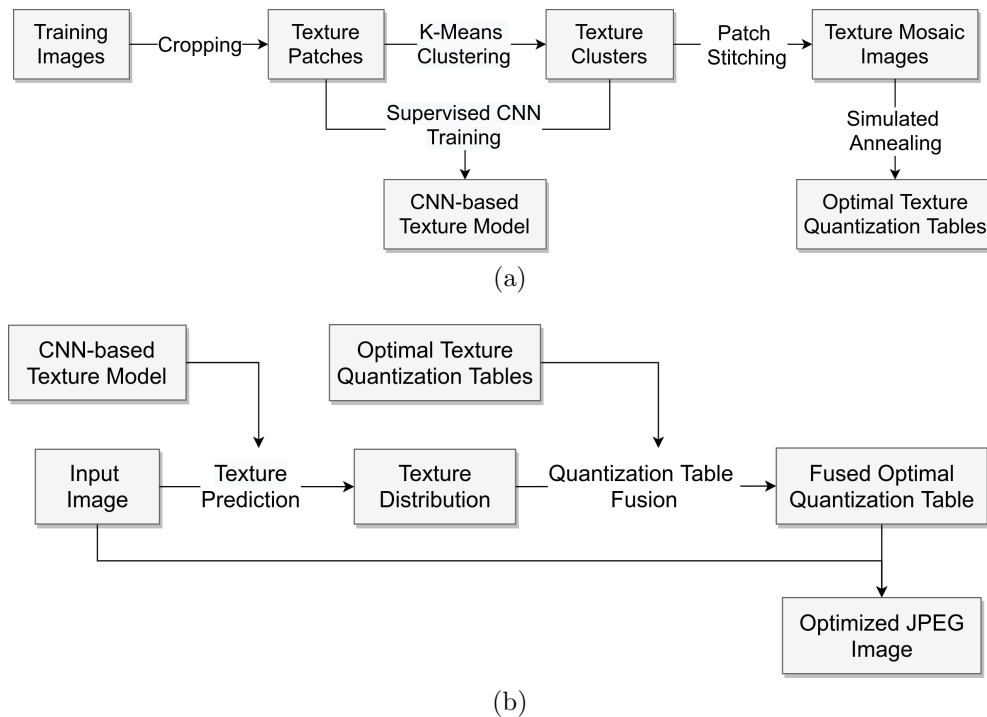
Training Images

Cropping

Texture Patches

K-Means Clustering

Texture Clusters

Patch Stitching

Texture Mosaic Images

Supervised CNN Training

CNN-based Texture Model

Simulated Annealing

Optimal Texture Quantization Tables

(a)

CNN-based Texture Model

Optimal Texture Quantization Tables

Input Image

Texture Prediction

Texture Distribution

Quantization Table Fusion

Fused Optimal Quantization Table

Optimized JPEG Image

(b)